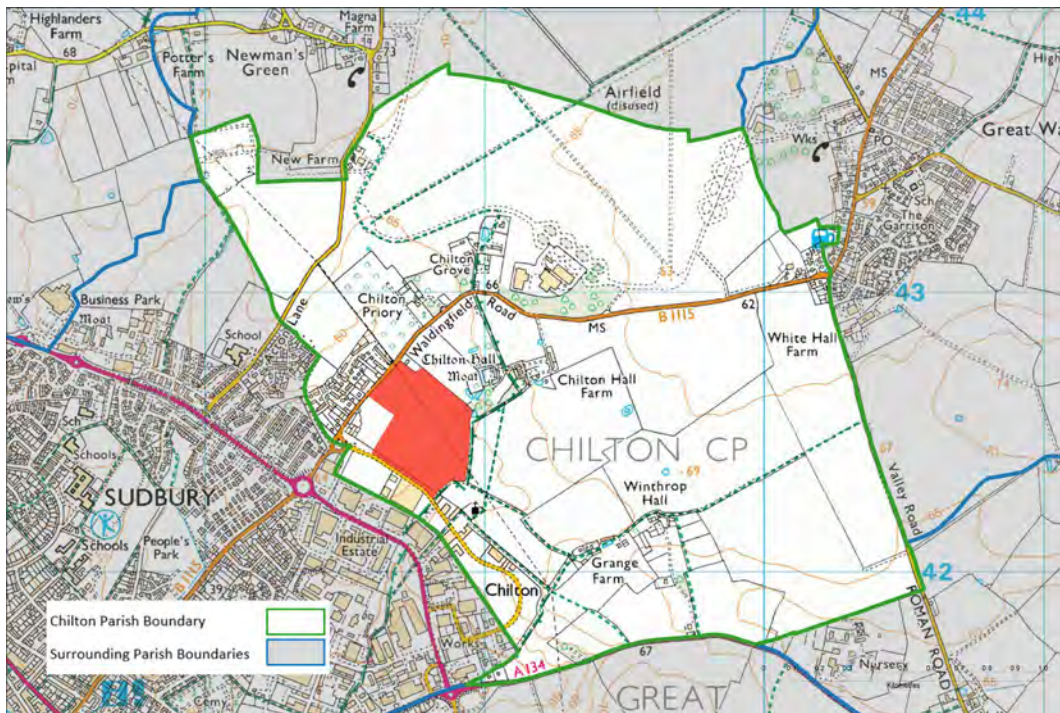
Highlanders Farm
68
pital
Potter's Farm
Newman's Green
Magna Farm
73
44
High
Airfield (disused)
MS
New Farm
Wks
PO
Great Wa
Sch
The Garrison
Chilton Grove
66
43
Business Park
Moat
Chilton Priory
School
Lane
60
Waldingfield Road
MS
B 1115
62
White Hall Farm
Chilton Hall
Moat
Chilton Hall Farm
CHILTON CP
Sch
Schools
SUDBURY
69
67
Winthrop Hall
Valley Road
Schools
People's Park
Industrial Estate
B1115
Grange Farm
42
Chilton
ROMAN ROAD
Chilton Parish Boundary
Surrounding Parish Boundaries
Works
A134
67
Nursery
GREAT
Cemy